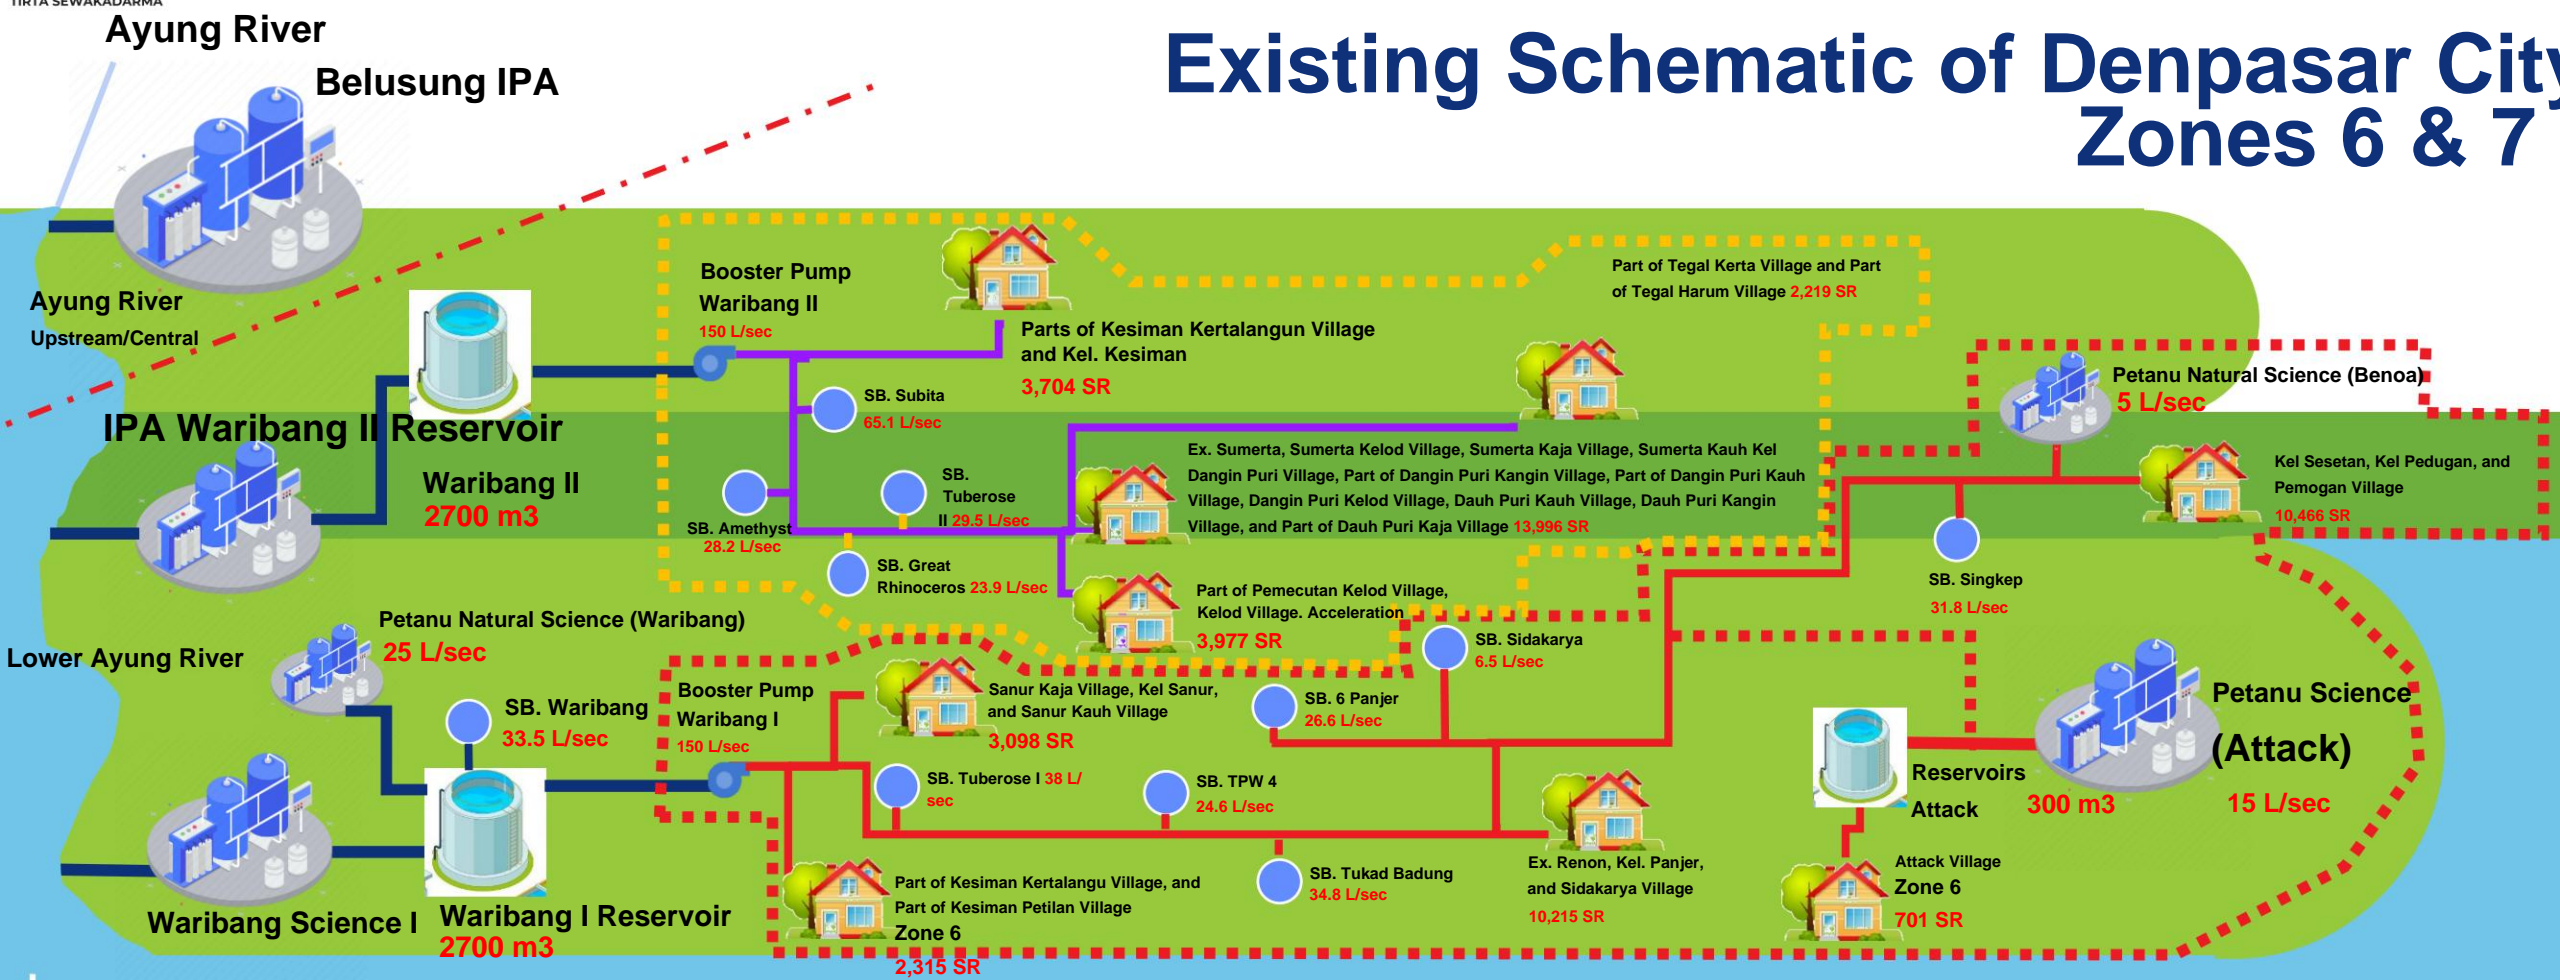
TIRTA SEWAKADARMA

Ayung River

Belusung IPA

Existing Schematic of Denpasar City Zones 6 & 7

Ayung River Upstream/Central

Booster Pump Waribang II 150 L/sec

Parts of Kesiman Kertalangun Village and Kel. Kesiman 3,704 SR

Part of Tegal Kerta Village and Part of Tegal Harum Village 2,219 SR

Petanu Natural Science (Benoa) 5 L/sec

IPA Waribang II Reservoir

Waribang II 2700 m3

SB. Subita 65.1 L/sec

SB. Amethyst 28.2 L/sec

SB. Tuberose II 29.5 L/sec

Ex. Sumerta, Sumerta Kelod Village, Sumerta Kaja Village, Sumerta Kauh Kel Dangin Puri Village, Part of Dangin Puri Kangin Village, Part of Dangin Puri Kauh Village, Dangin Puri Kelod Village, Dauh Puri Kauh Village, Dauh Puri Kangin Village, and Part of Dauh Puri Kaja Village 13,996 SR

Kel Sesetan, Kel Pedugan, and Pemogan Village 10,466 SR

SB. Great Rhinoceros 23.9 L/sec

Part of Pemecutan Kelod Village, Kelod Village. Acceleration 3,977 SR

SB. Singkep 31.8 L/sec

Petanu Natural Science (Waribang) 25 L/sec

Lower Ayung River

SB. Sidakarya 6.5 L/sec

SB. Waribang 33.5 L/sec

Booster Pump Waribang I 150 L/sec

Sanur Kaja Village, Kel Sanur, and Sanur Kauh Village 3,098 SR

SB. 6 Panjer 26.6 L/sec

Petanu Science (Attack) 15 L/sec

SB. Tuberose I 38 L/sec

SB. TPW 4 24.6 L/sec

Reservoirs Attack 300 m3

Ex. Renon, Kel. Panjer, and Sidakarya Village 10,215 SR

Attack Village Zone 6 701 SR

SB. Tukad Badung 34.8 L/sec

Part of Kesiman Kertalangu Village, and Part of Kesiman Petilan Village Zone 6 2,315 SR

Waribang Science I

Waribang I Reservoir 2700 m3